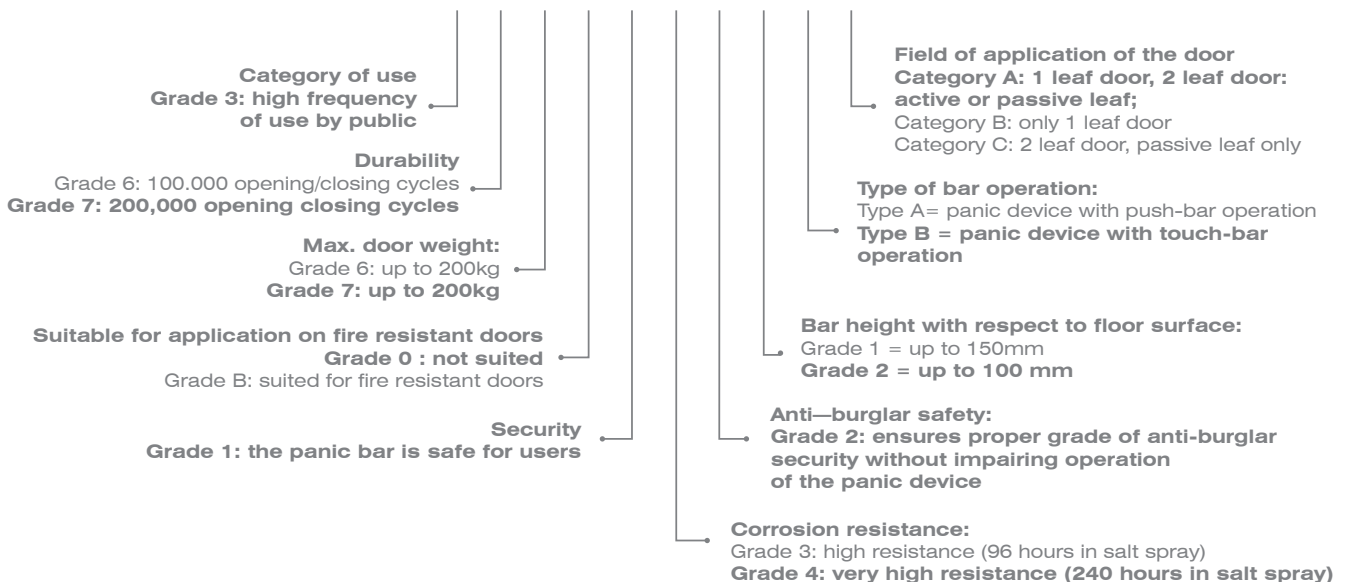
Category of use
Grade 3: high frequency of use by public

Durability
Grade 6: 100.000 opening/closing cycles
Grade 7: 200,000 opening closing cycles

Max. door weight:
Grade 6: up to 200kg
Grade 7: up to 200kg

Suitable for application on fire resistant doors
Grade 0 : not suited
Grade B: suited for fire resistant doors

Security
Grade 1: the panic bar is safe for users

Field of application of the door
Category A: 1 leaf door, 2 leaf door: active or passive leaf;
Category B: only 1 leaf door
Category C: 2 leaf door, passive leaf only

Type of bar operation:
Type A= panic device with push-bar operation
Type B = panic device with touch-bar operation

Bar height with respect to floor surface:
Grade 1 = up to 150mm
Grade 2 = up to 100 mm

Anti—burglar safety:
Grade 2: ensures proper grade of anti-burglar security without impairing operation of the panic device

Corrosion resistance:
Grade 3: high resistance (96 hours in salt spray)
Grade 4: very high resistance (240 hours in salt spray)